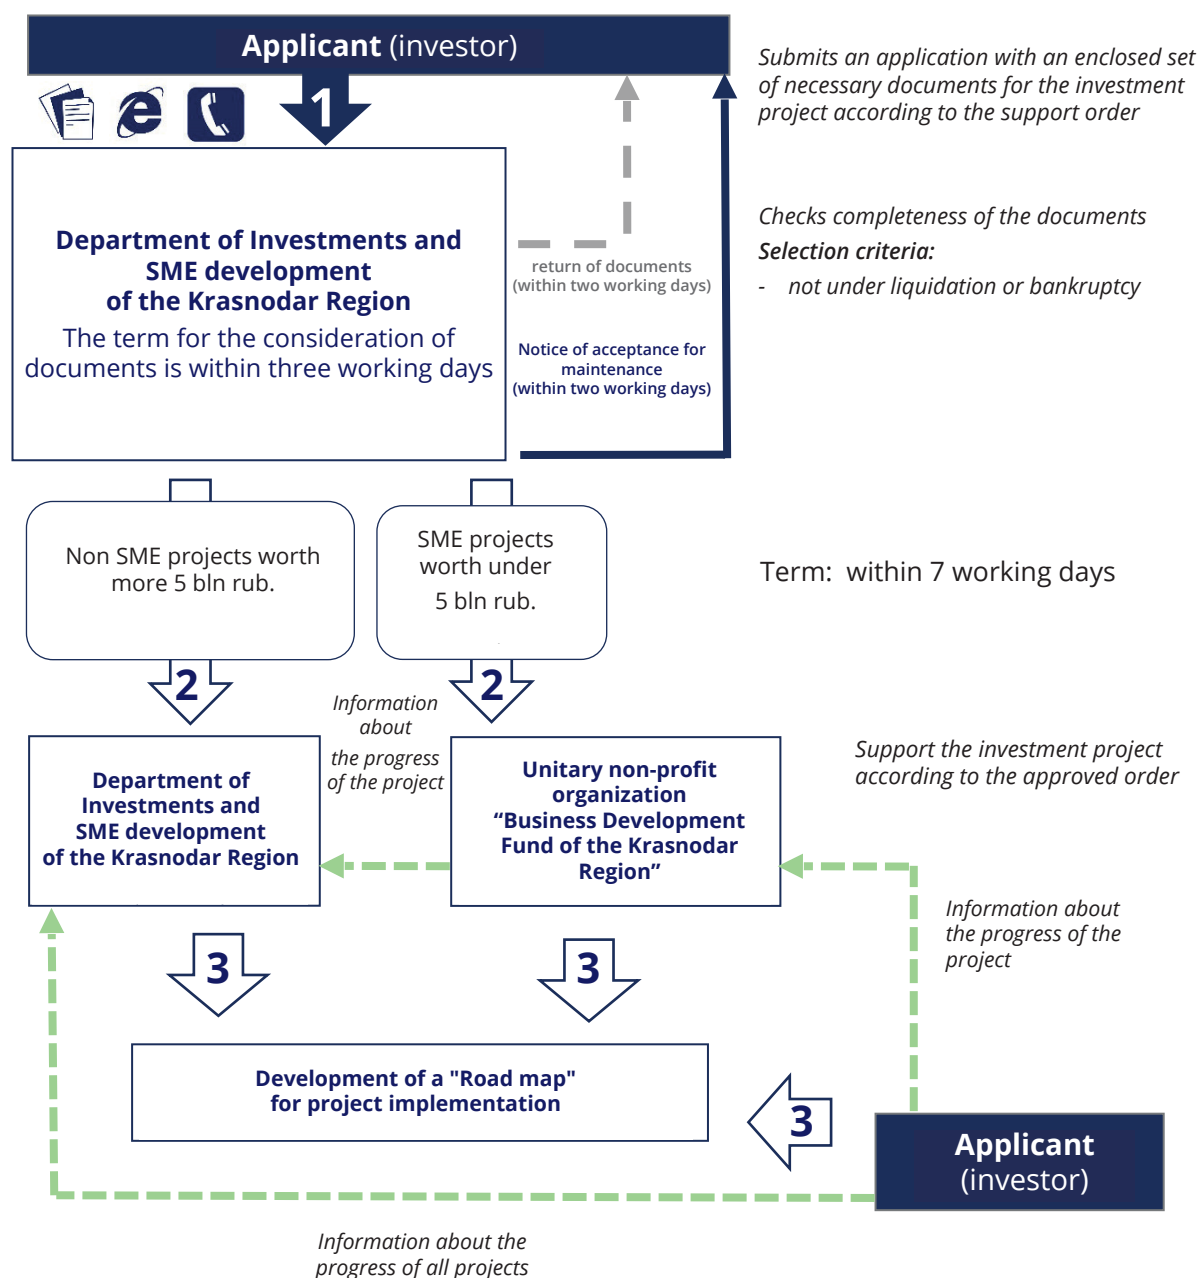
Applicant (investor)

1

Submits an application with an enclosed set of necessary documents for the investment project according to the support order

Department of Investments and SME development of the Krasnodar Region

The term for the consideration of documents is within three working days

return of documents (within two working days)

Notice of acceptance for maintenance (within two working days)

Checks completeness of the documents

Selection criteria:

- not under liquidation or bankruptcy

Non SME projects worth more 5 bln rub.

SME projects worth under 5 bln rub.

Term: within 7 working days

2

2

Information about the progress of the project

Department of Investments and SME development of the Krasnodar Region

Unitary non-profit organization “Business Development Fund of the Krasnodar Region”

Support the investment project according to the approved order

Information about the progress of the project

3

3

Development of a "Road map" for project implementation

3

Applicant (investor)

Information about the progress of all projects